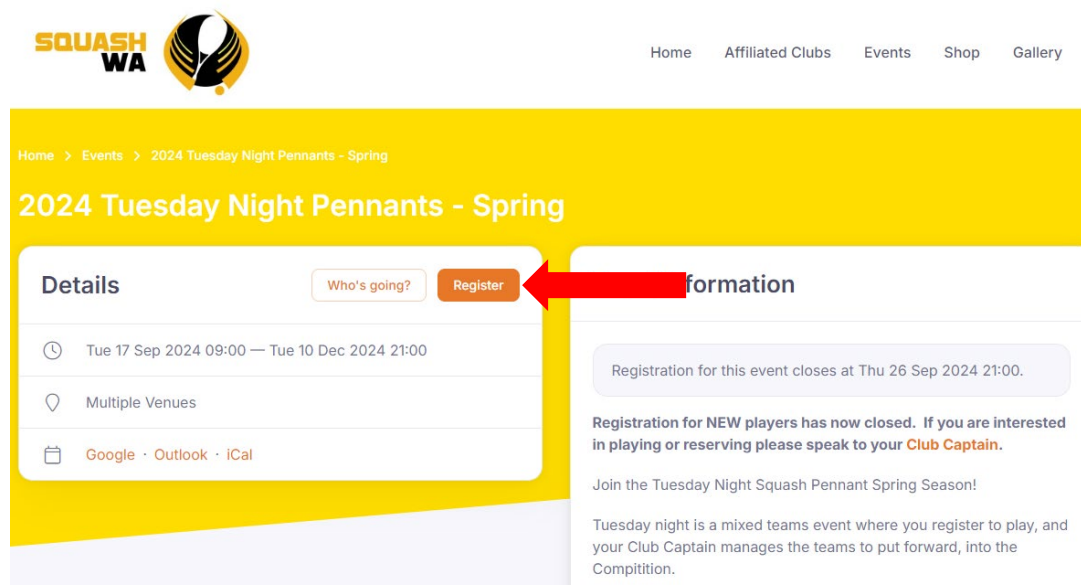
SQUASH WA

Home Affiliated Clubs Events Shop Gallery

Home > Events > 2024 Tuesday Night Pennants - Spring

2024 Tuesday Night Pennants - Spring

Details

Who's going? Register

Tue 17 Sep 2024 09:00 — Tue 10 Dec 2024 21:00

Multiple Venues

Google · Outlook · iCal

formation

Registration for this event closes at Thu 26 Sep 2024 21:00.

Registration for NEW players has now closed. If you are interested in playing or reserving please speak to your Club Captain.

Join the Tuesday Night Squash Pennant Spring Season!

Tuesday night is a mixed teams event where you register to play, and your Club Captain manages the teams to put forward, into the Compitition.